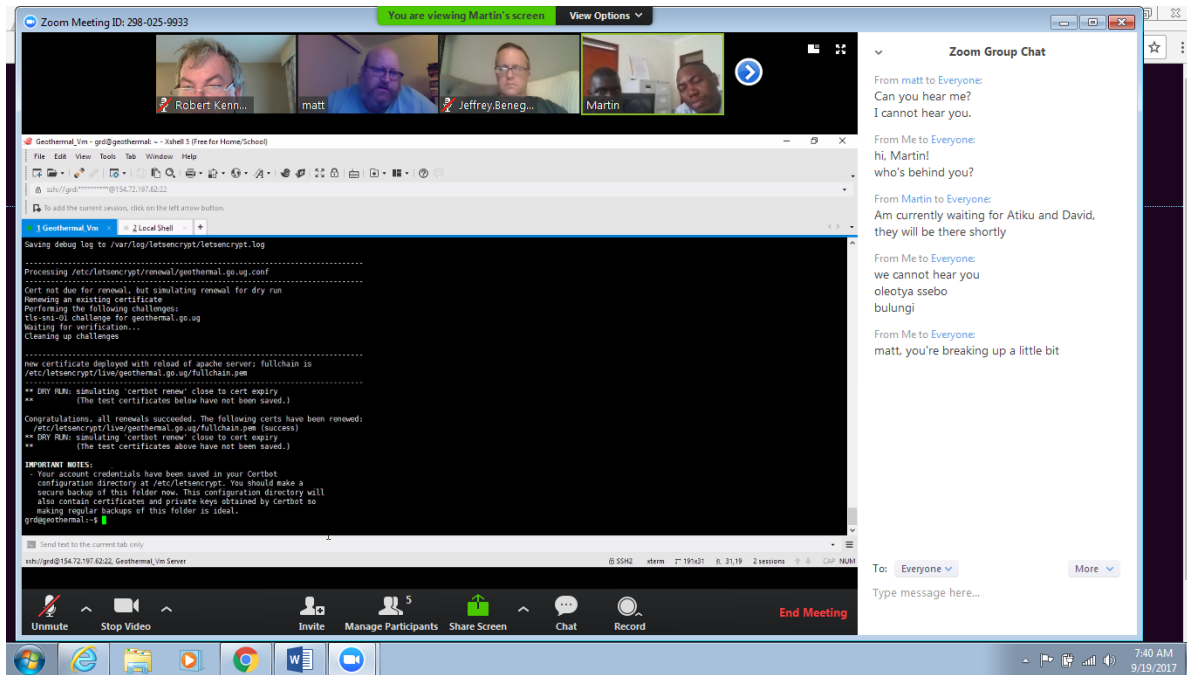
Zoom Meeting ID: 298-025-9933

You are viewing Martin's screen View Options

Robert Kenn... matt Jeffrey.Beneg... Martin

Geothermal_Vm - grd@geothermal: ~ - Xshell 5 (Free for Home/School)

File Edit View Tools Tab Window Help

ssh://grd:*********@154.72.197.62:22

To add the current session, click on the left arrow button.

1 Geothermal_Vm 2 Local Shell

Saving debug log to /var/log/letsencrypt/letsencrypt.log

-------------------------------------------------------------------------------
Processing /etc/letsencrypt/renewal/geothermal.go.ug.conf
-------------------------------------------------------------------------------
Cert not due for renewal, but simulating renewal for dry run
Renewing an existing certificate
Performing the following challenges:
tls-sni-01 challenge for geothermal.go.ug
Waiting for verification...
Cleaning up challenges

-------------------------------------------------------------------------------
new certificate deployed with reload of apache server; fullchain is
/etc/letsencrypt/live/geothermal.go.ug/fullchain.pem
-------------------------------------------------------------------------------
** DRY RUN: simulating 'certbot renew' close to cert expiry
** (The test certificates below have not been saved.)

Congratulations, all renewals succeeded. The following certs have been renewed:
/etc/letsencrypt/live/geothermal.go.ug/fullchain.pem (success)
** DRY RUN: simulating 'certbot renew' close to cert expiry
** (The test certificates above have not been saved.)

IMPORTANT NOTES:
- Your account credentials have been saved in your Certbot configuration directory at /etc/letsencrypt. You should make a secure backup of this folder now. This configuration directory will also contain certificates and private keys obtained by Certbot so making regular backups of this folder is ideal.
grd@geothermal:~$

Send text to the current tab only

ssh://grd@154.72.197.62:22, Geothermal_Vm Server SSH2 xterm 191x31 31,19 2 sessions CAP NUM

Unmute Stop Video Invite Manage Participants 5 Share Screen Chat Record End Meeting

Zoom Group Chat

From matt to Everyone:
Can you hear me?
I cannot hear you.

From Me to Everyone:
hi, Martin!
who's behind you?

From Martin to Everyone:
Am currently waiting for Atiku and David, they will be there shortly

From Me to Everyone:
we cannot hear you
oleotya ssebo
bulungi

From Me to Everyone:
matt, you're breaking up a little bit

To: Everyone More

Type message here...

7:40 AM
9/19/2017